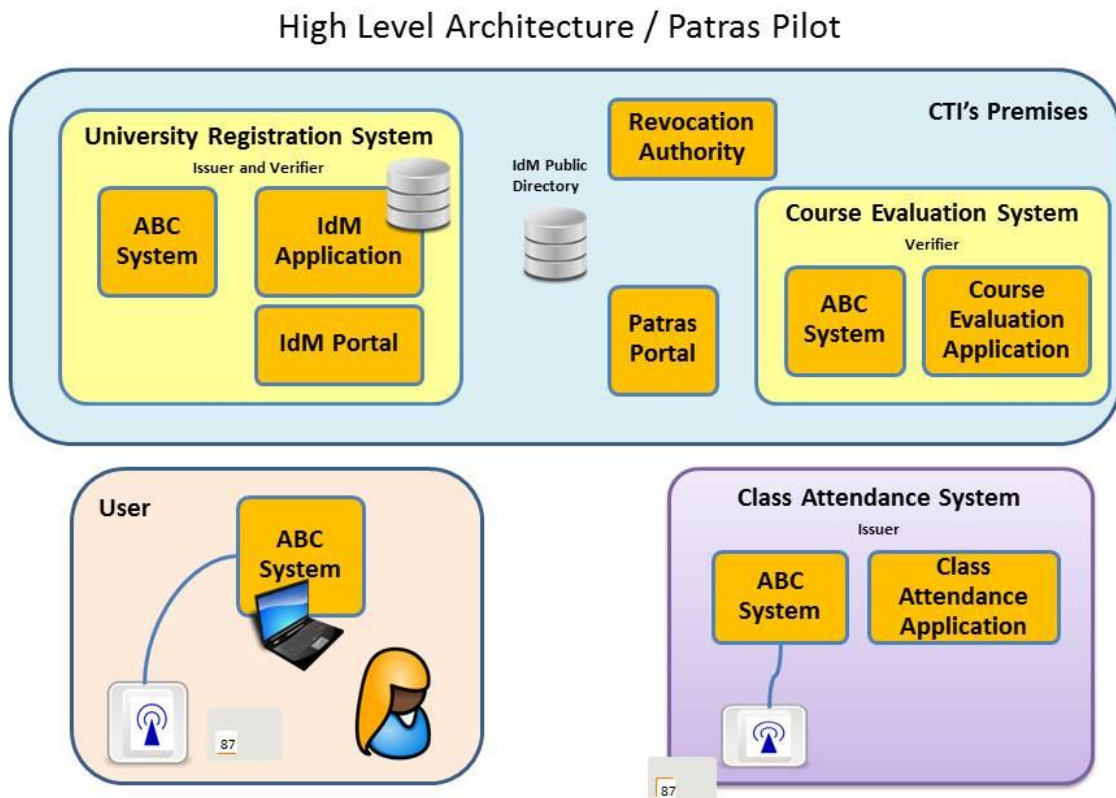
High Level Architecture / Patras Pilot

CTI's Premises

University Registration System
Issuer and Verifier

ABC System

IdM Application

IdM Portal

IdM Public Directory

Revocation Authority

Patras Portal

Course Evaluation System
Verifier

ABC System

Course Evaluation Application

User

ABC System

87

Class Attendance System
Issuer

ABC System

Class Attendance Application

87